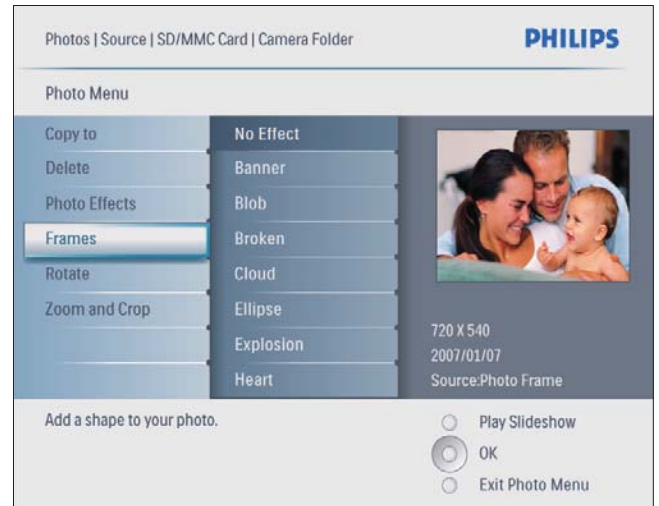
Photos | Source | SD/MMC Card | Camera Folder

PHILIPS

Photo Menu

Copy to
Delete
Photo Effects
Frames
Rotate
Zoom and Crop

No Effect
Banner
Blob
Broken
Cloud
Ellipse
Explosion
Heart

720 X 540
2007/01/07
Source:Photo Frame

Add a shape to your photo.

Play Slideshow
OK
Exit Photo Menu